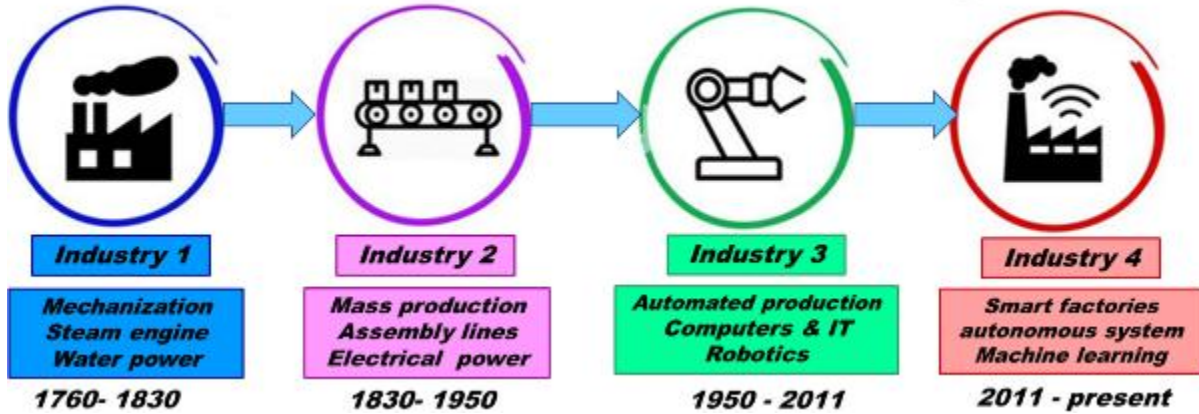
Industry 1

Mechanization
Steam engine
Water power

1760- 1830

Industry 2

Mass production
Assembly lines
Electrical power

1830- 1950

Industry 3

Automated production
Computers & IT
Robotics

1950 - 2011

Industry 4

Smart factories
autonomous system
Machine learning

2011 - present